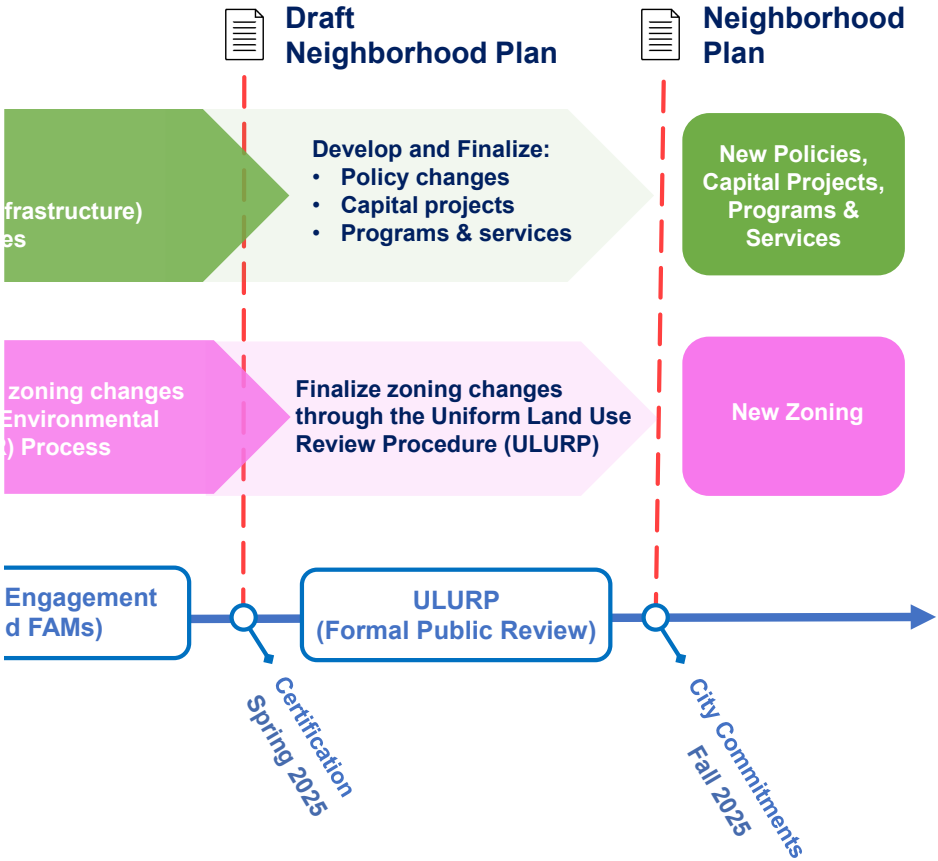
Draft Neighborhood Plan

Neighborhood Plan

frastructure)
es

Develop and Finalize:
• Policy changes
• Capital projects
• Programs & services

New Policies, Capital Projects, Programs & Services

zoning changes
Environmental
) Process

Finalize zoning changes through the Uniform Land Use Review Procedure (ULURP)

New Zoning

Engagement
d FAMs)

ULURP
(Formal Public Review)

Certification
Spring 2025

City Commitments
Fall 2025